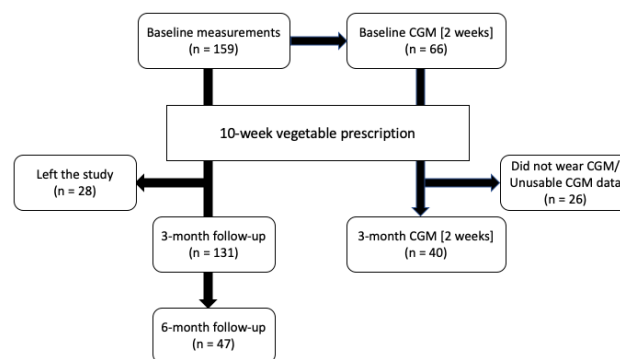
Baseline measurements
(n = 159)

Baseline CGM [2 weeks]
(n = 66)

10-week vegetable prescription

Left the study
(n = 28)

Did not wear CGM/
Unusable CGM data
(n = 26)

3-month follow-up
(n = 131)

3-month CGM [2 weeks]
(n = 40)

6-month follow-up
(n = 47)